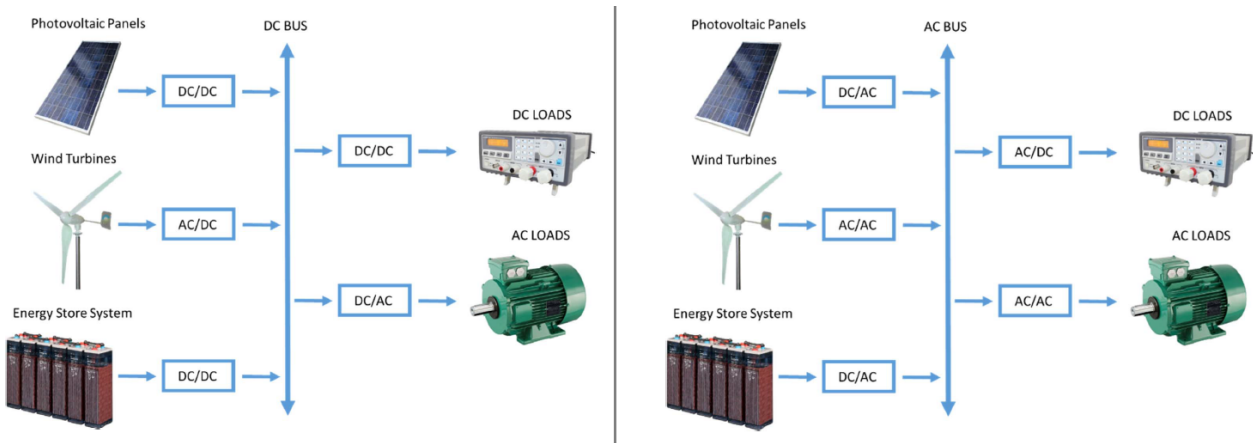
Photovoltaic Panels

DC BUS

DC/DC

DC/DC

DC LOADS

Wind Turbines

AC/DC

AC LOADS

DC/AC

Energy Store System

DC/DC

Photovoltaic Panels

AC BUS

DC/AC

AC/DC

DC LOADS

Wind Turbines

AC/AC

AC LOADS

AC/AC

Energy Store System

DC/AC